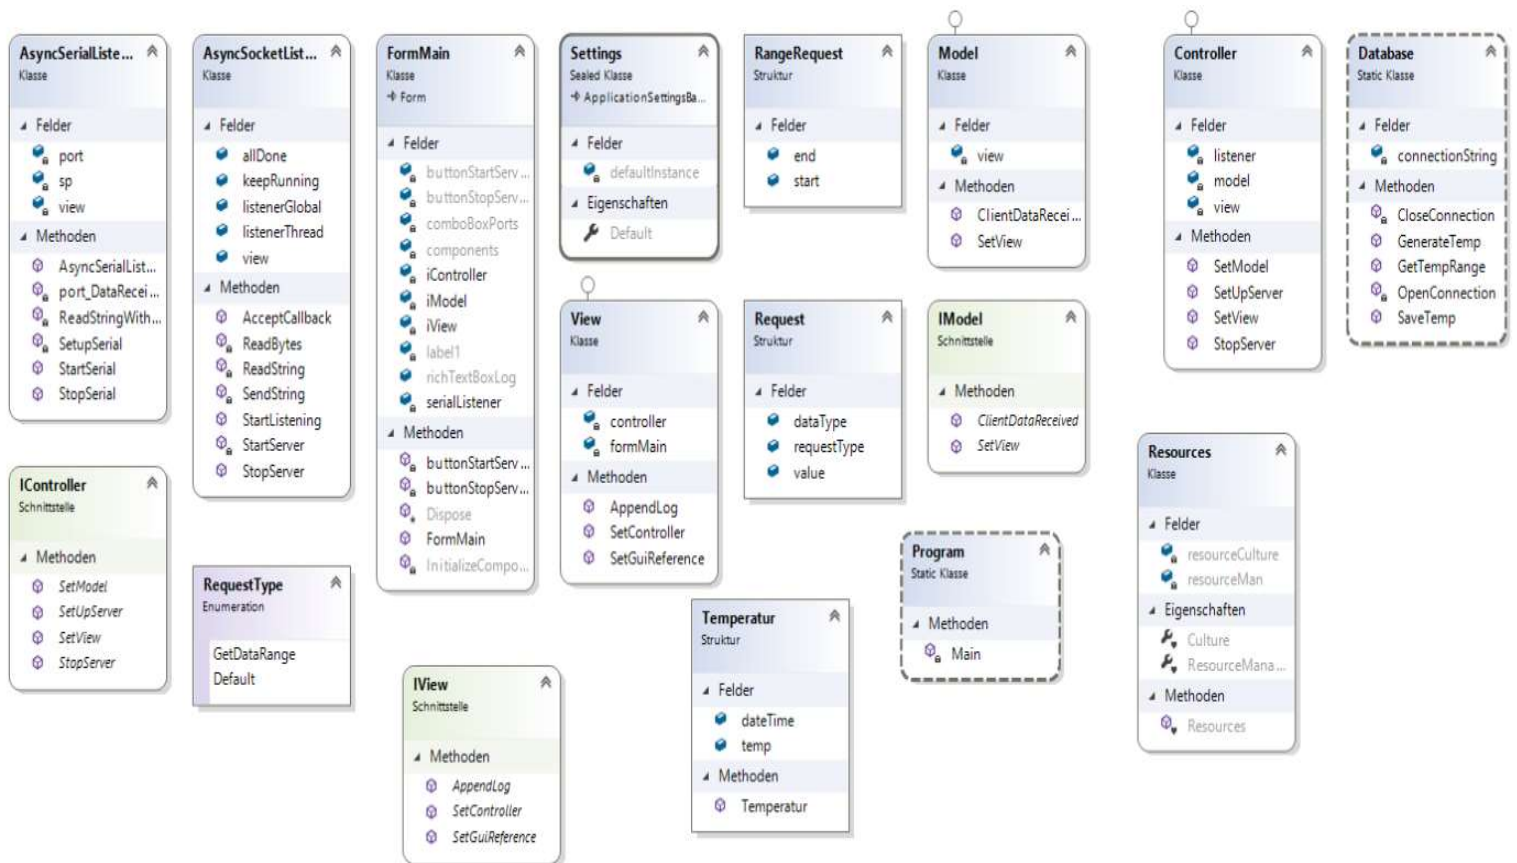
AsyncSerialListe...
Klasse

Felder
port
sp
view

Methoden
AsyncSerialList...
port_DataRecei...
ReadStringWith...
SetupSerial
StartSerial
StopSerial

AsyncSocketList...
Klasse

Felder
allDone
keepRunning
listenerGlobal
listenerThread
view

Methoden
AcceptCallback
ReadBytes
ReadString
SendString
StartListening
StartServer
StopServer

FormMain
Klasse
Form

Felder
buttonStartServ...
buttonStopServ...
comboBoxPorts
components
iController
iModel
iView
label1
richTextBoxLog
serialListener

Methoden
buttonStartServ...
buttonStopServ...
Dispose
FormMain
InitializeCompo...

Settings
Sealed Klasse
ApplicationSettingsBa...

Felder
defaultInstance

Eigenschaften
Default

RangeRequest
Struktur

Felder
end
start

Model
Klasse

Felder
view

Methoden
ClientDataRecei...
SetView

Controller
Klasse

Felder
listener
model
view

Methoden
SetModel
SetUpServer
SetView
StopServer

Database
Static Klasse

Felder
connectionString

Methoden
CloseConnection
GenerateTemp
GetTempRange
OpenConnection
SaveTemp

View
Klasse

Felder
controller
formMain

Methoden
AppendLog
SetController
SetGuiReference

Request
Struktur

Felder
dataType
requestType
value

IModel
Schnittstelle

Methoden
ClientDataReceived
SetView

IController
Schnittstelle

Methoden
SetModel
SetUpServer
SetView
StopServer

RequestType
Enumeration

GetDataRange
Default

Resources
Klasse

Felder
resourceCulture
resourceMan

Eigenschaften
Culture
ResourceMana...

Methoden
Resources

Program
Static Klasse

Methoden
Main

Temperatur
Struktur

Felder
dateTime
temp

Methoden
Temperatur

IView
Schnittstelle

Methoden
AppendLog
SetController
SetGuiReference